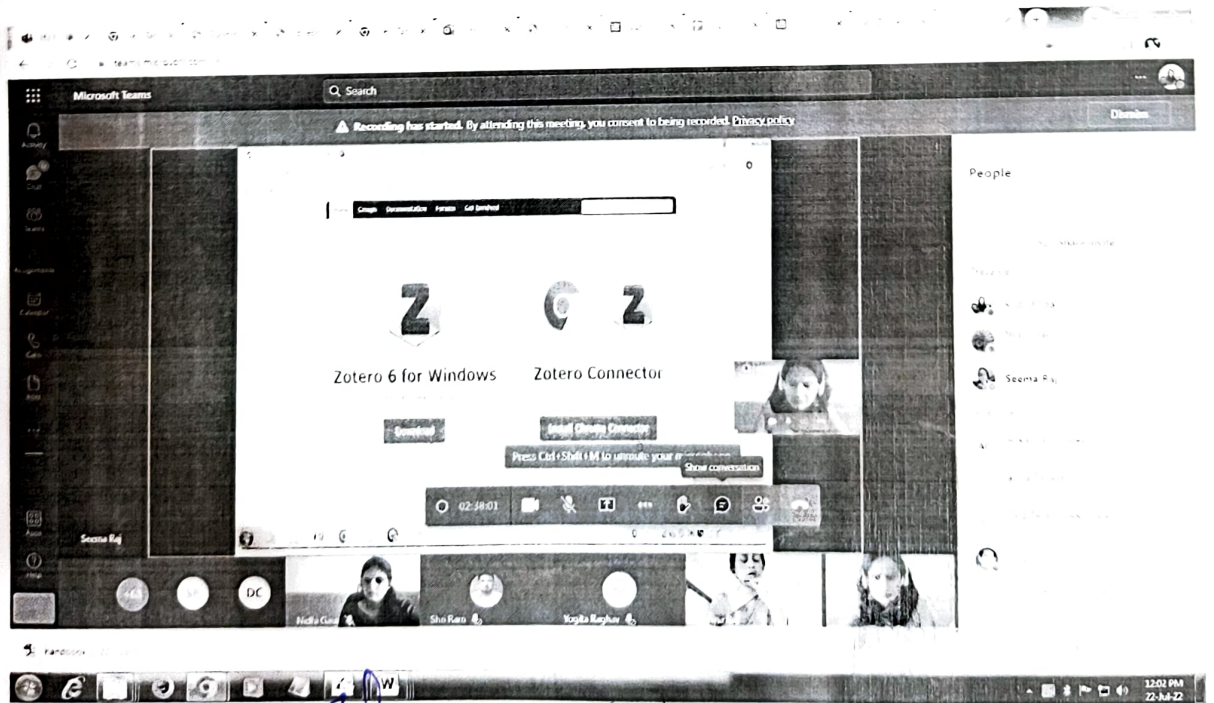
Microsoft Teams

Search

Recording has started. By attending this meeting, you consent to being recorded. Privacy policy

Dismiss

Activity

Chat

Teams

Assignments

Calendar

Calls

Files

Apps

Help

Groups Documentation Forums Get Involved

Zotero 6 for Windows

Zotero Connector

Download

Install Chrome Connector

Press Ctrl+Shift+M to unmute your microphone

Show conversation

02:38:01

Seema Raj

DC

Nidhi Gaur

Shiv Ram

Yogita Raghav

People

Seema Raj

12:02 PM
22-Jul-22